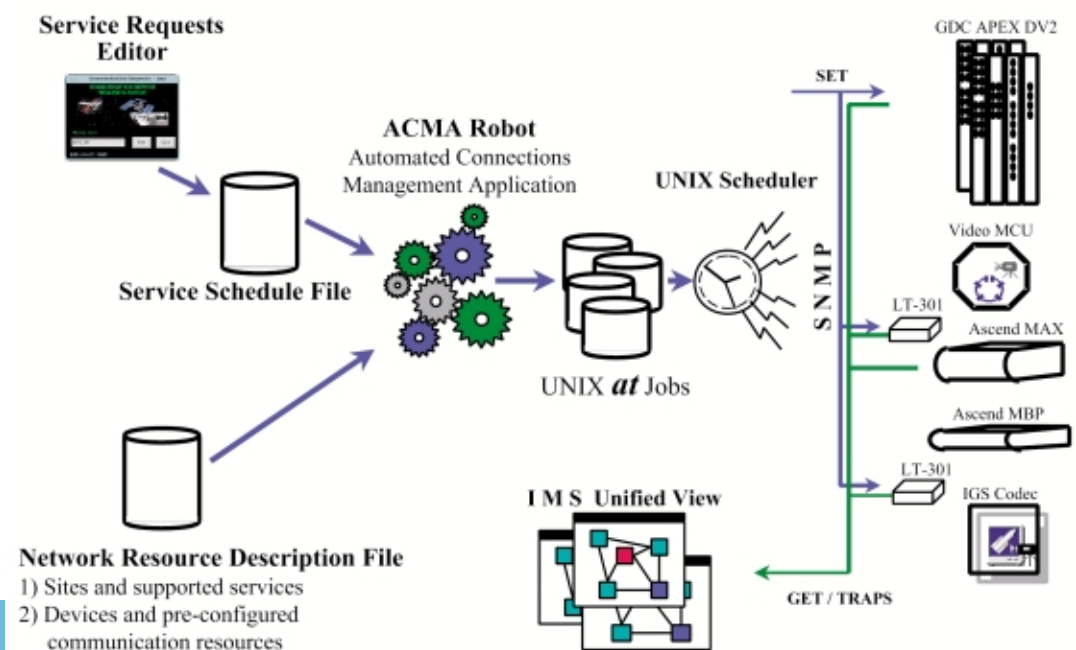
Service Requests Editor

Service Schedule File

ACMA Robot
Automated Connections Management Application

UNIX Scheduler

UNIX *at* Jobs

SET

GDC APEX DV2

Video MCU

S N M P

LT-301

Ascend MAX

Ascend MBP

LT-301

IGS Codec

I M S Unified View

GET / TRAPS

Network Resource Description File
1) Sites and supported services
2) Devices and pre-configured communication resources